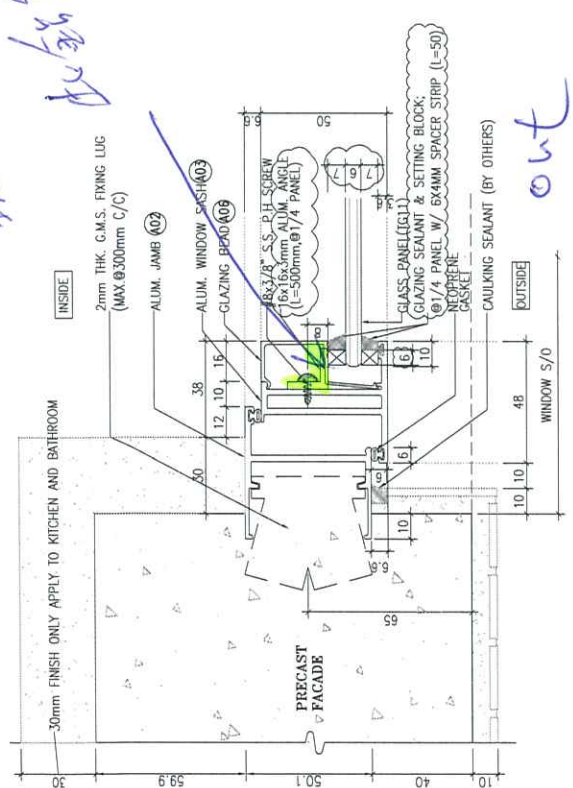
INSIDE

2mm THK. G.M.S. FIXING LUG (MAX.@300mm C/C)

ALUM. JAMB A02

ALUM. WINDOW SASH A03

GLAZING BEAD A06

#8x7/8" S.S. P.H SCREW

16x16x3mm ALUM. ANGLE (L=500mm,@1/4 PANEL)

GLASS PANEL(IG11)

GLAZING SEALANT & SETTING BLOCK; @1/4 PANEL W/ 6X4MM SPACER STRIP (L=50)

NEOPRENE GASKET

CAULKING SEALANT (BY OTHERS)

OUTSIDE

30mm FINISH ONLY APPLY TO KITCHEN AND BATHROOM

PRECAST FACADE

out

6.6

50

7 6 7

38

12 10 16

8

6

10

50

6

10

10 10

48

WINDOW S/O

6.6

65

10

30

59.9

50.1

40

10